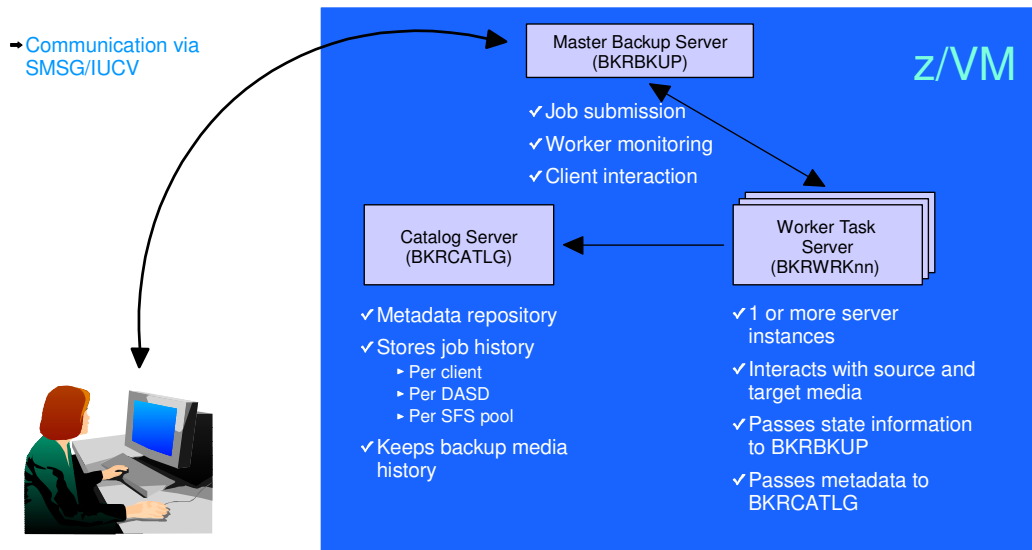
➡ Communication via SMSG/IUCV

Master Backup Server
(BKRBKUP)

z/VM

✓Job submission
✓Worker monitoring
✓Client interaction

Catalog Server
(BKRCATLG)

Worker Task
Server
(BKRWRKnn)

✓Metadata repository
✓Stores job history
▸ Per client
▸ Per DASD
▸ Per SFS pool
✓Keeps backup media history

✓1 or more server instances
✓Interacts with source and target media
✓Passes state information to BKRBKUP
✓Passes metadata to BKRCATLG